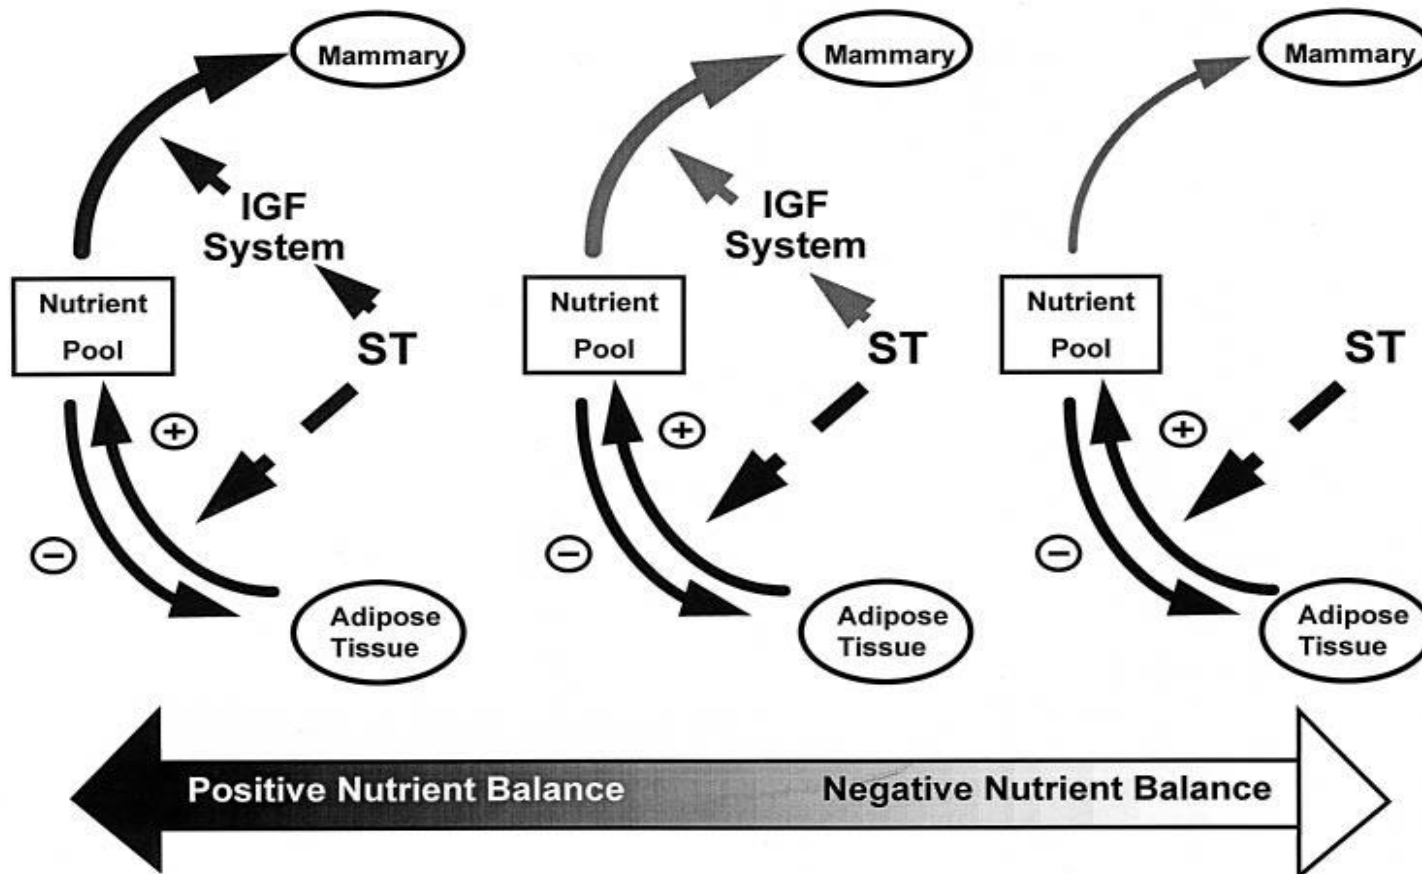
Mammary

IGF System

Nutrient Pool

ST

⊕

⊖

Adipose Tissue

Mammary

IGF System

Nutrient Pool

ST

⊕

⊖

Adipose Tissue

Mammary

Nutrient Pool

ST

⊕

⊖

Adipose Tissue

Positive Nutrient Balance

Negative Nutrient Balance